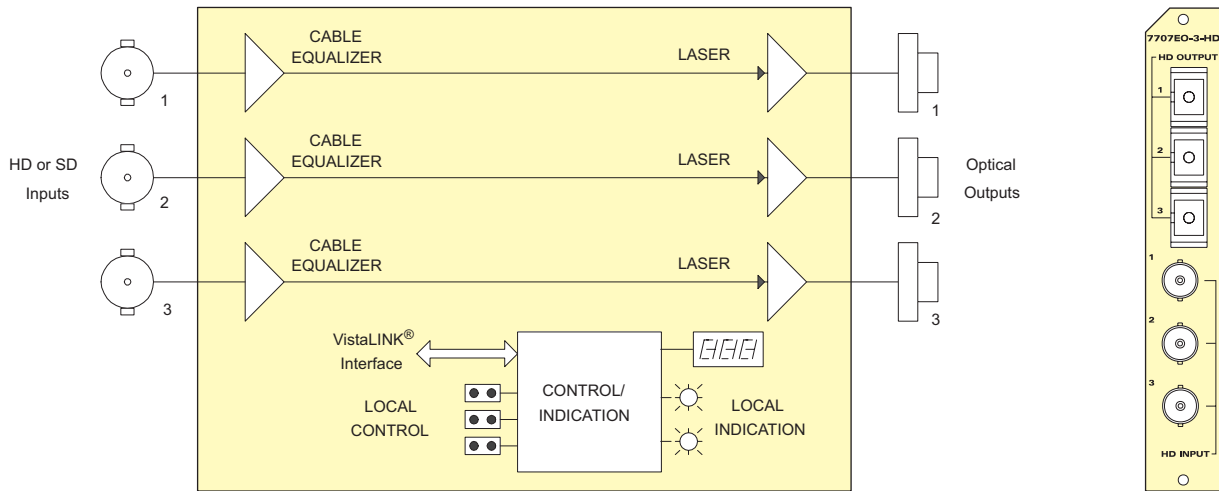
HD or SD Inputs

1

2

3

CABLE EQUALIZER

LASER

CABLE EQUALIZER

LASER

CABLE EQUALIZER

LASER

1

2

3

Optical Outputs

VistaLINK® Interface

CONTROL/ INDICATION

LOCAL CONTROL

LOCAL INDICATION

7707EO-3-HD

HD OUTPUT

1

2

3

1

2

3

HD INPUT